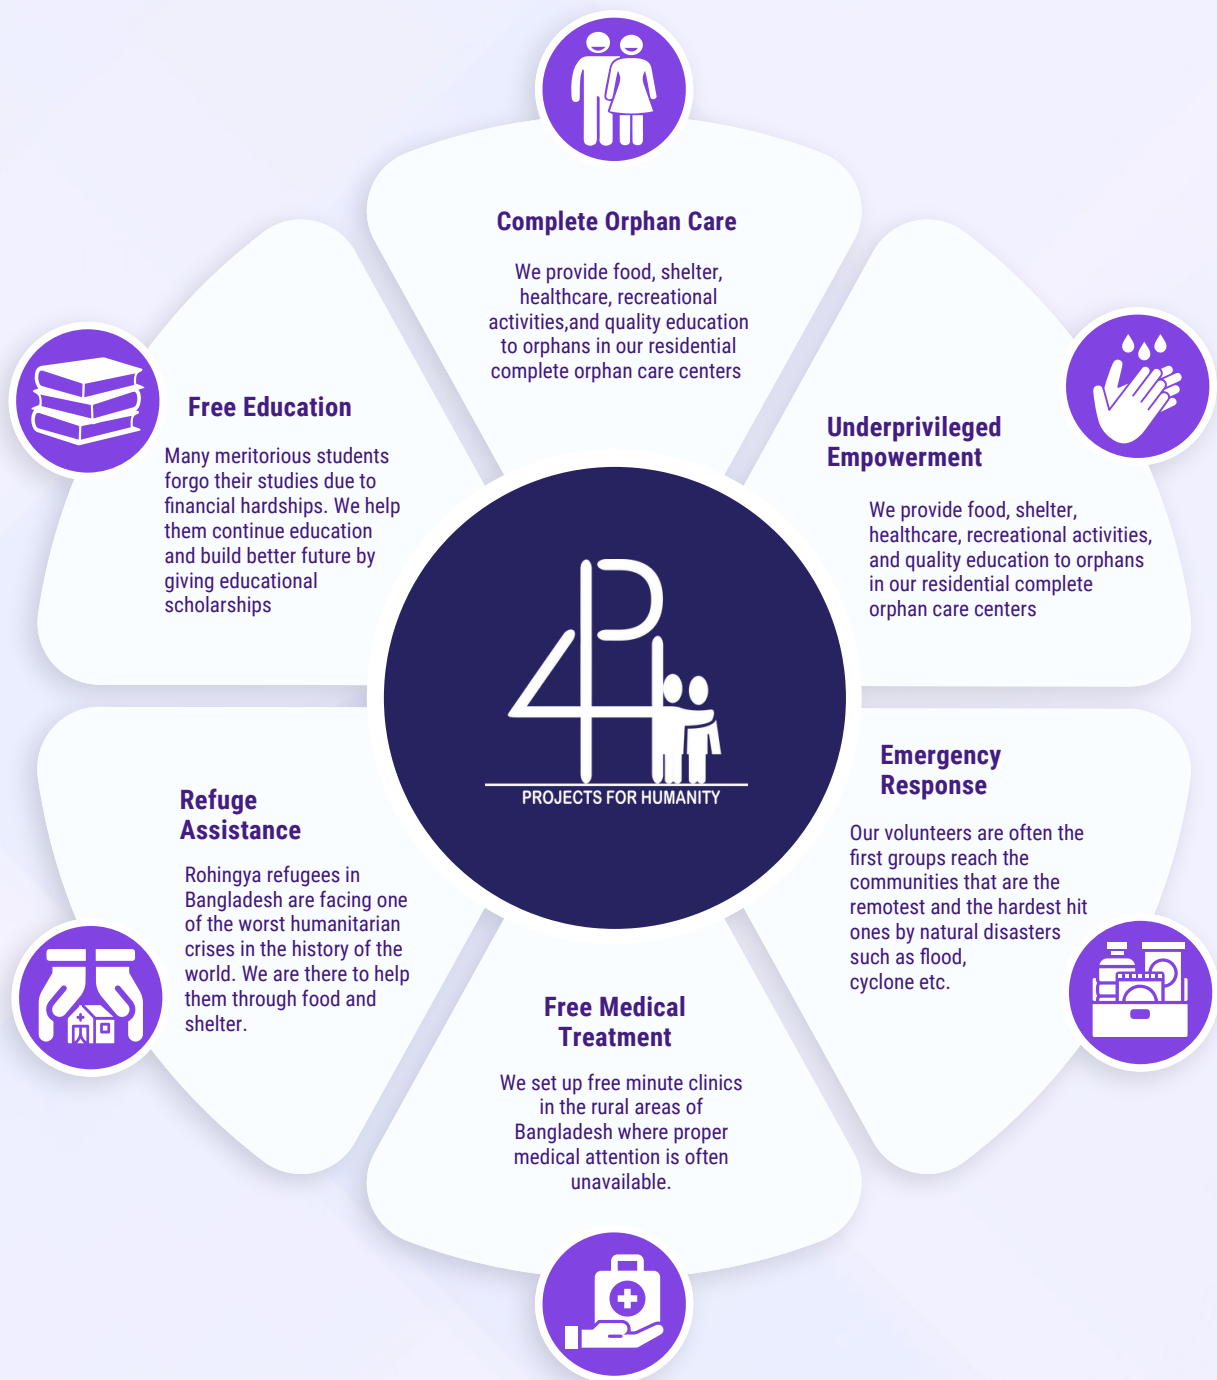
Complete Orphan Care

We provide food, shelter, healthcare, recreational activities,and quality education to orphans in our residential complete orphan care centers

Free Education

Many meritorious students forgo their studies due to financial hardships. We help them continue education and build better future by giving educational scholarships

Underprivileged Empowerment

We provide food, shelter, healthcare, recreational activities, and quality education to orphans in our residential complete orphan care centers

4P

PROJECTS FOR HUMANITY

Refuge Assistance

Rohingya refugees in Bangladesh are facing one of the worst humanitarian crises in the history of the world. We are there to help them through food and shelter.

Emergency Response

Our volunteers are often the first groups reach the communities that are the remotest and the hardest hit ones by natural disasters such as flood, cyclone etc.

Free Medical Treatment

We set up free minute clinics in the rural areas of Bangladesh where proper medical attention is often unavailable.